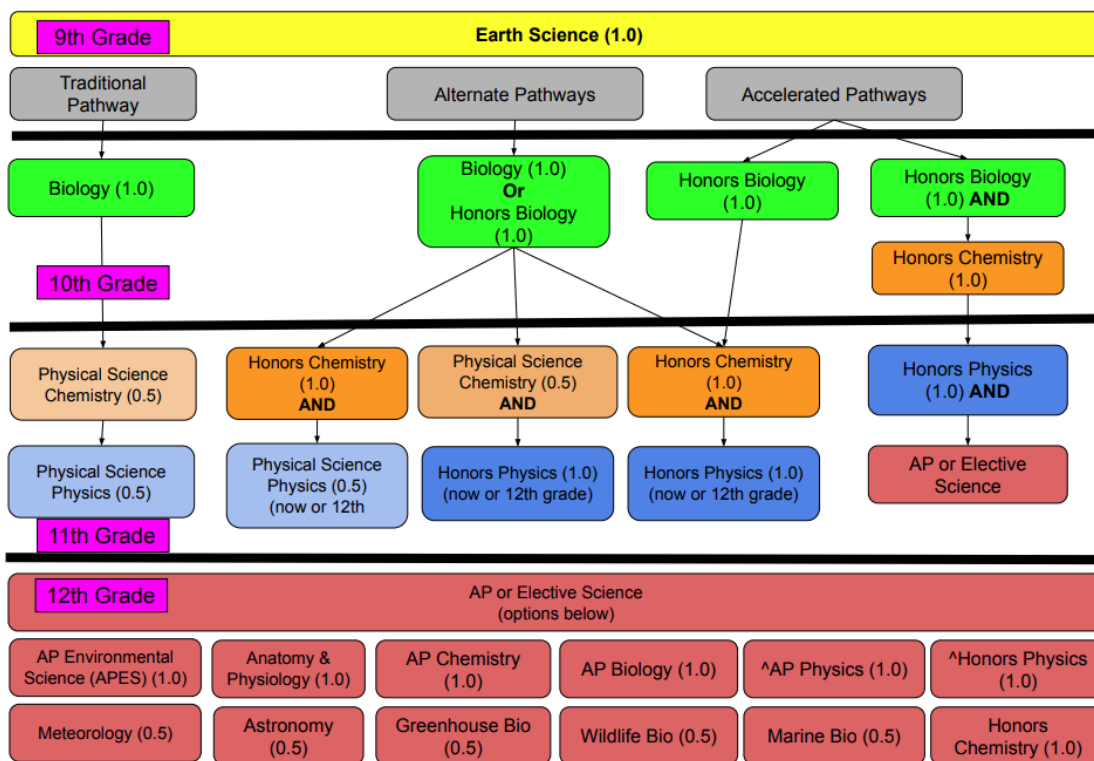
9th Grade

Earth Science (1.0)

Traditional Pathway

Alternate Pathways

Accelerated Pathways

Biology (1.0)

Biology (1.0) **Or** Honors Biology (1.0)

Honors Biology (1.0)

Honors Biology (1.0) **AND**

Honors Chemistry (1.0)

10th Grade

Physical Science Chemistry (0.5)

Honors Chemistry (1.0) **AND**

Physical Science Chemistry (0.5) **AND**

Honors Chemistry (1.0) **AND**

Honors Physics (1.0) **AND**

Physical Science Physics (0.5)

Physical Science Physics (0.5) (now or 12th

Honors Physics (1.0) (now or 12th grade)

Honors Physics (1.0) (now or 12th grade)

AP or Elective Science

11th Grade

12th Grade

AP or Elective Science (options below)

| AP Environmental Science (APES) (1.0) | Anatomy & Physiology (1.0) | AP Chemistry (1.0) | AP Biology (1.0) | ^AP Physics (1.0) | ^Honors Physics (1.0) |
|---|---|---|---|---|---|
| Meteorology (0.5) | Astronomy (0.5) | Greenhouse Bio (0.5) | Wildlife Bio (0.5) | Marine Bio (0.5) | Honors Chemistry (1.0) |